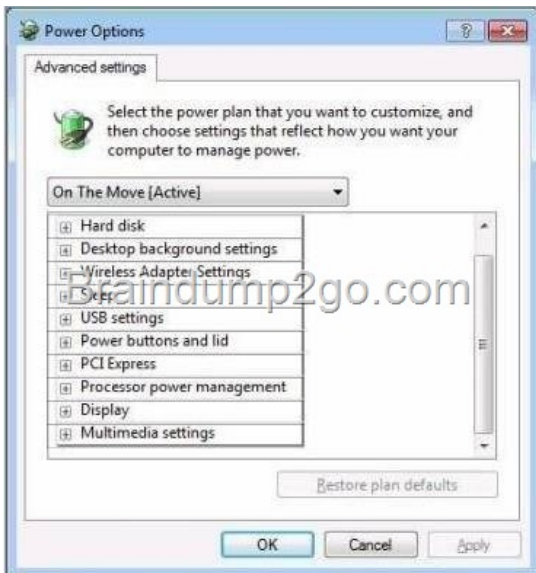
Power Options

?

Advanced settings

Select the power plan that you want to customize, and then choose settings that reflect how you want your computer to manage power.

On The Move [Active]

Hard disk
Desktop background settings
Wireless Adapter Settings
Sleep
USB settings
Power buttons and lid
PCI Express
Processor power management
Display
Multimedia settings

Braindump2go.com

Restore plan defaults

OK
Cancel
Apply